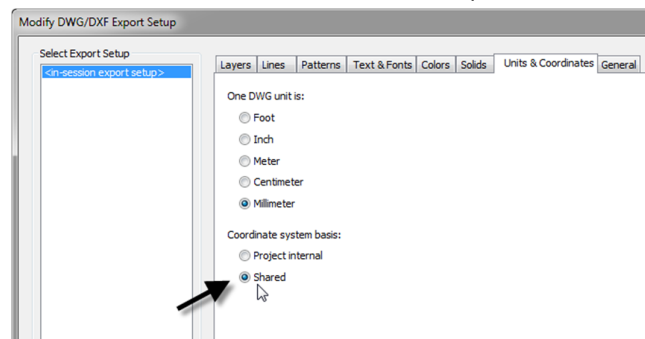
Modify DWG/DXF Export Setup

Select Export Setup

<in-session export setup>

Layers | Lines | Patterns | Text & Fonts | Colors | Solids | Units & Coordinates | General

One DWG unit is:

Foot

Inch

Meter

Centimeter

Millimeter

Coordinate system basis:

Project internal

Shared